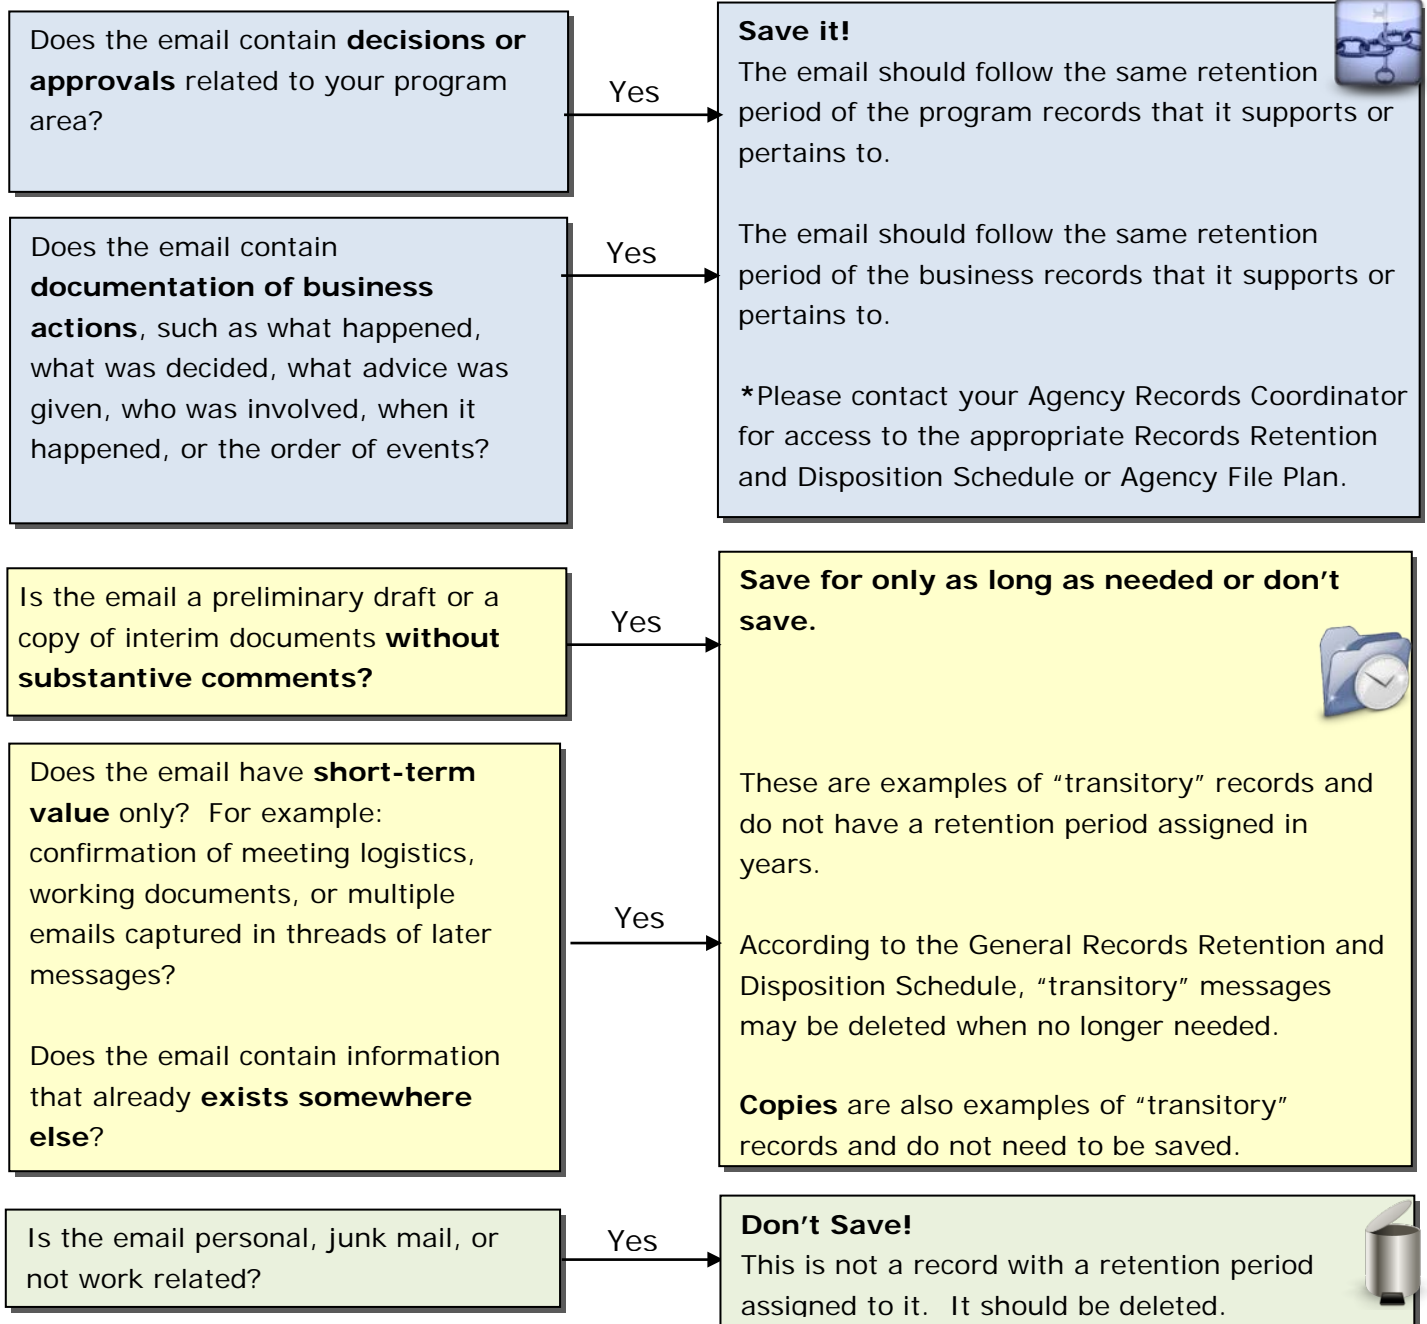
Does the email contain **decisions or approvals** related to your program area?

Yes

**Save it!**
The email should follow the same retention period of the program records that it supports or pertains to.

Does the email contain **documentation of business actions**, such as what happened, what was decided, what advice was given, who was involved, when it happened, or the order of events?

Yes

The email should follow the same retention period of the business records that it supports or pertains to.

\*Please contact your Agency Records Coordinator for access to the appropriate Records Retention and Disposition Schedule or Agency File Plan.

Is the email a preliminary draft or a copy of interim documents **without substantive comments?**

Yes

**Save for only as long as needed or don't save.**

Does the email have **short-term value** only? For example: confirmation of meeting logistics, working documents, or multiple emails captured in threads of later messages?

Does the email contain information that already **exists somewhere else**?

Yes

These are examples of "transitory" records and do not have a retention period assigned in years.

According to the General Records Retention and Disposition Schedule, "transitory" messages may be deleted when no longer needed.

**Copies** are also examples of "transitory" records and do not need to be saved.

Is the email personal, junk mail, or not work related?

Yes

**Don't Save!**
This is not a record with a retention period assigned to it. It should be deleted.